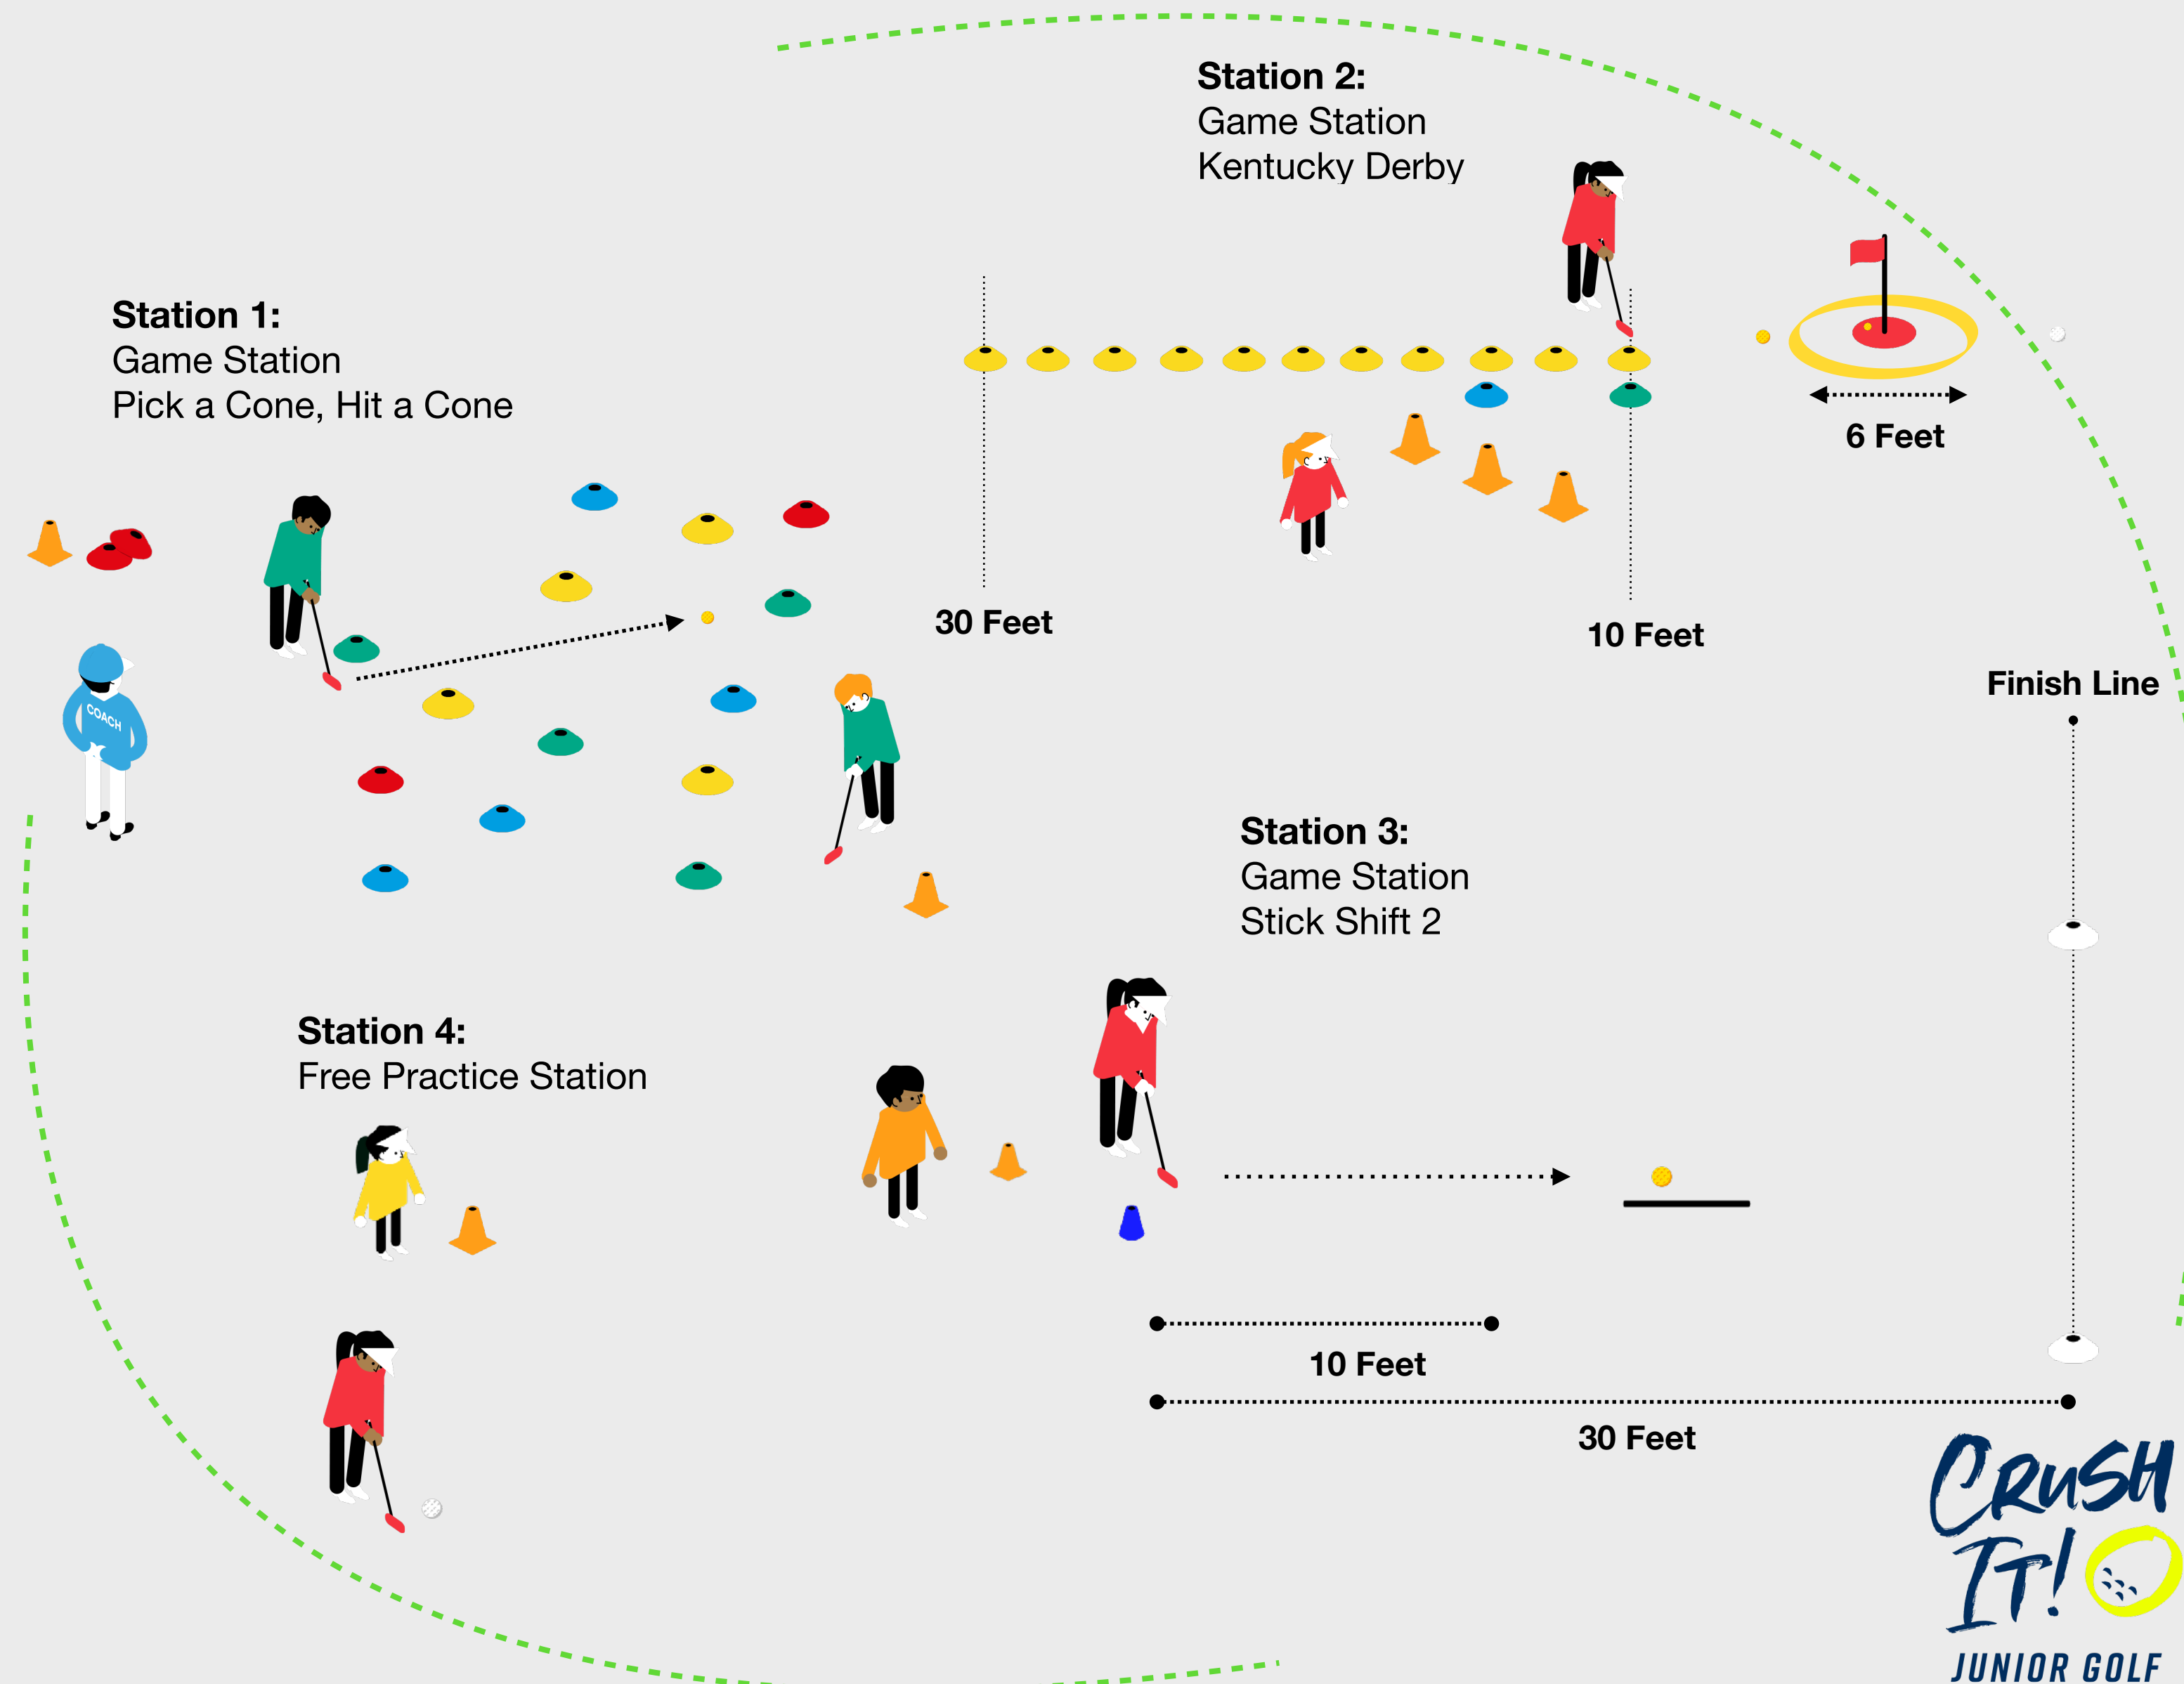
Station 2:
Game Station
Kentucky Derby

Station 1:
Game Station
Pick a Cone, Hit a Cone

6 Feet

COACH

30 Feet

10 Feet

Finish Line

Station 3:
Game Station
Stick Shift 2

Station 4:
Free Practice Station

10 Feet

30 Feet

CRUSH IT!
JUNIOR GOLF